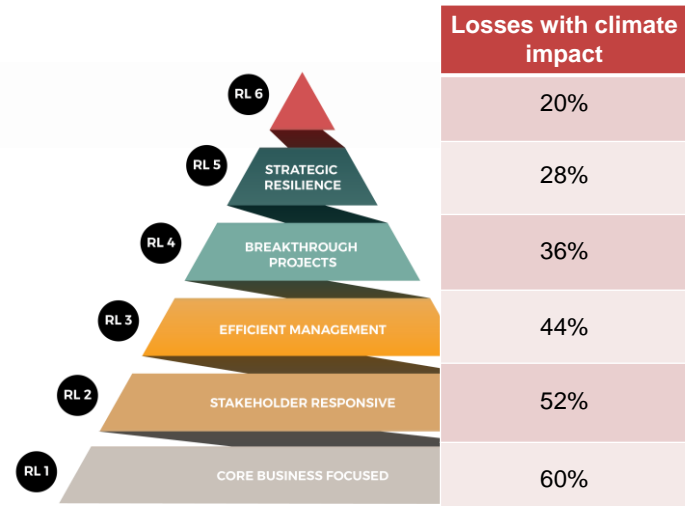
RL 6

RL 5
STRATEGIC RESILIENCE

RL 4
BREAKTHROUGH PROJECTS

RL 3
EFFICIENT MANAGEMENT

RL 2
STAKEHOLDER RESPONSIVE

RL 1
CORE BUSINESS FOCUSED

| Losses with climate impact |
|---|
| 20% |
| 28% |
| 36% |
| 44% |
| 52% |
| 60% |